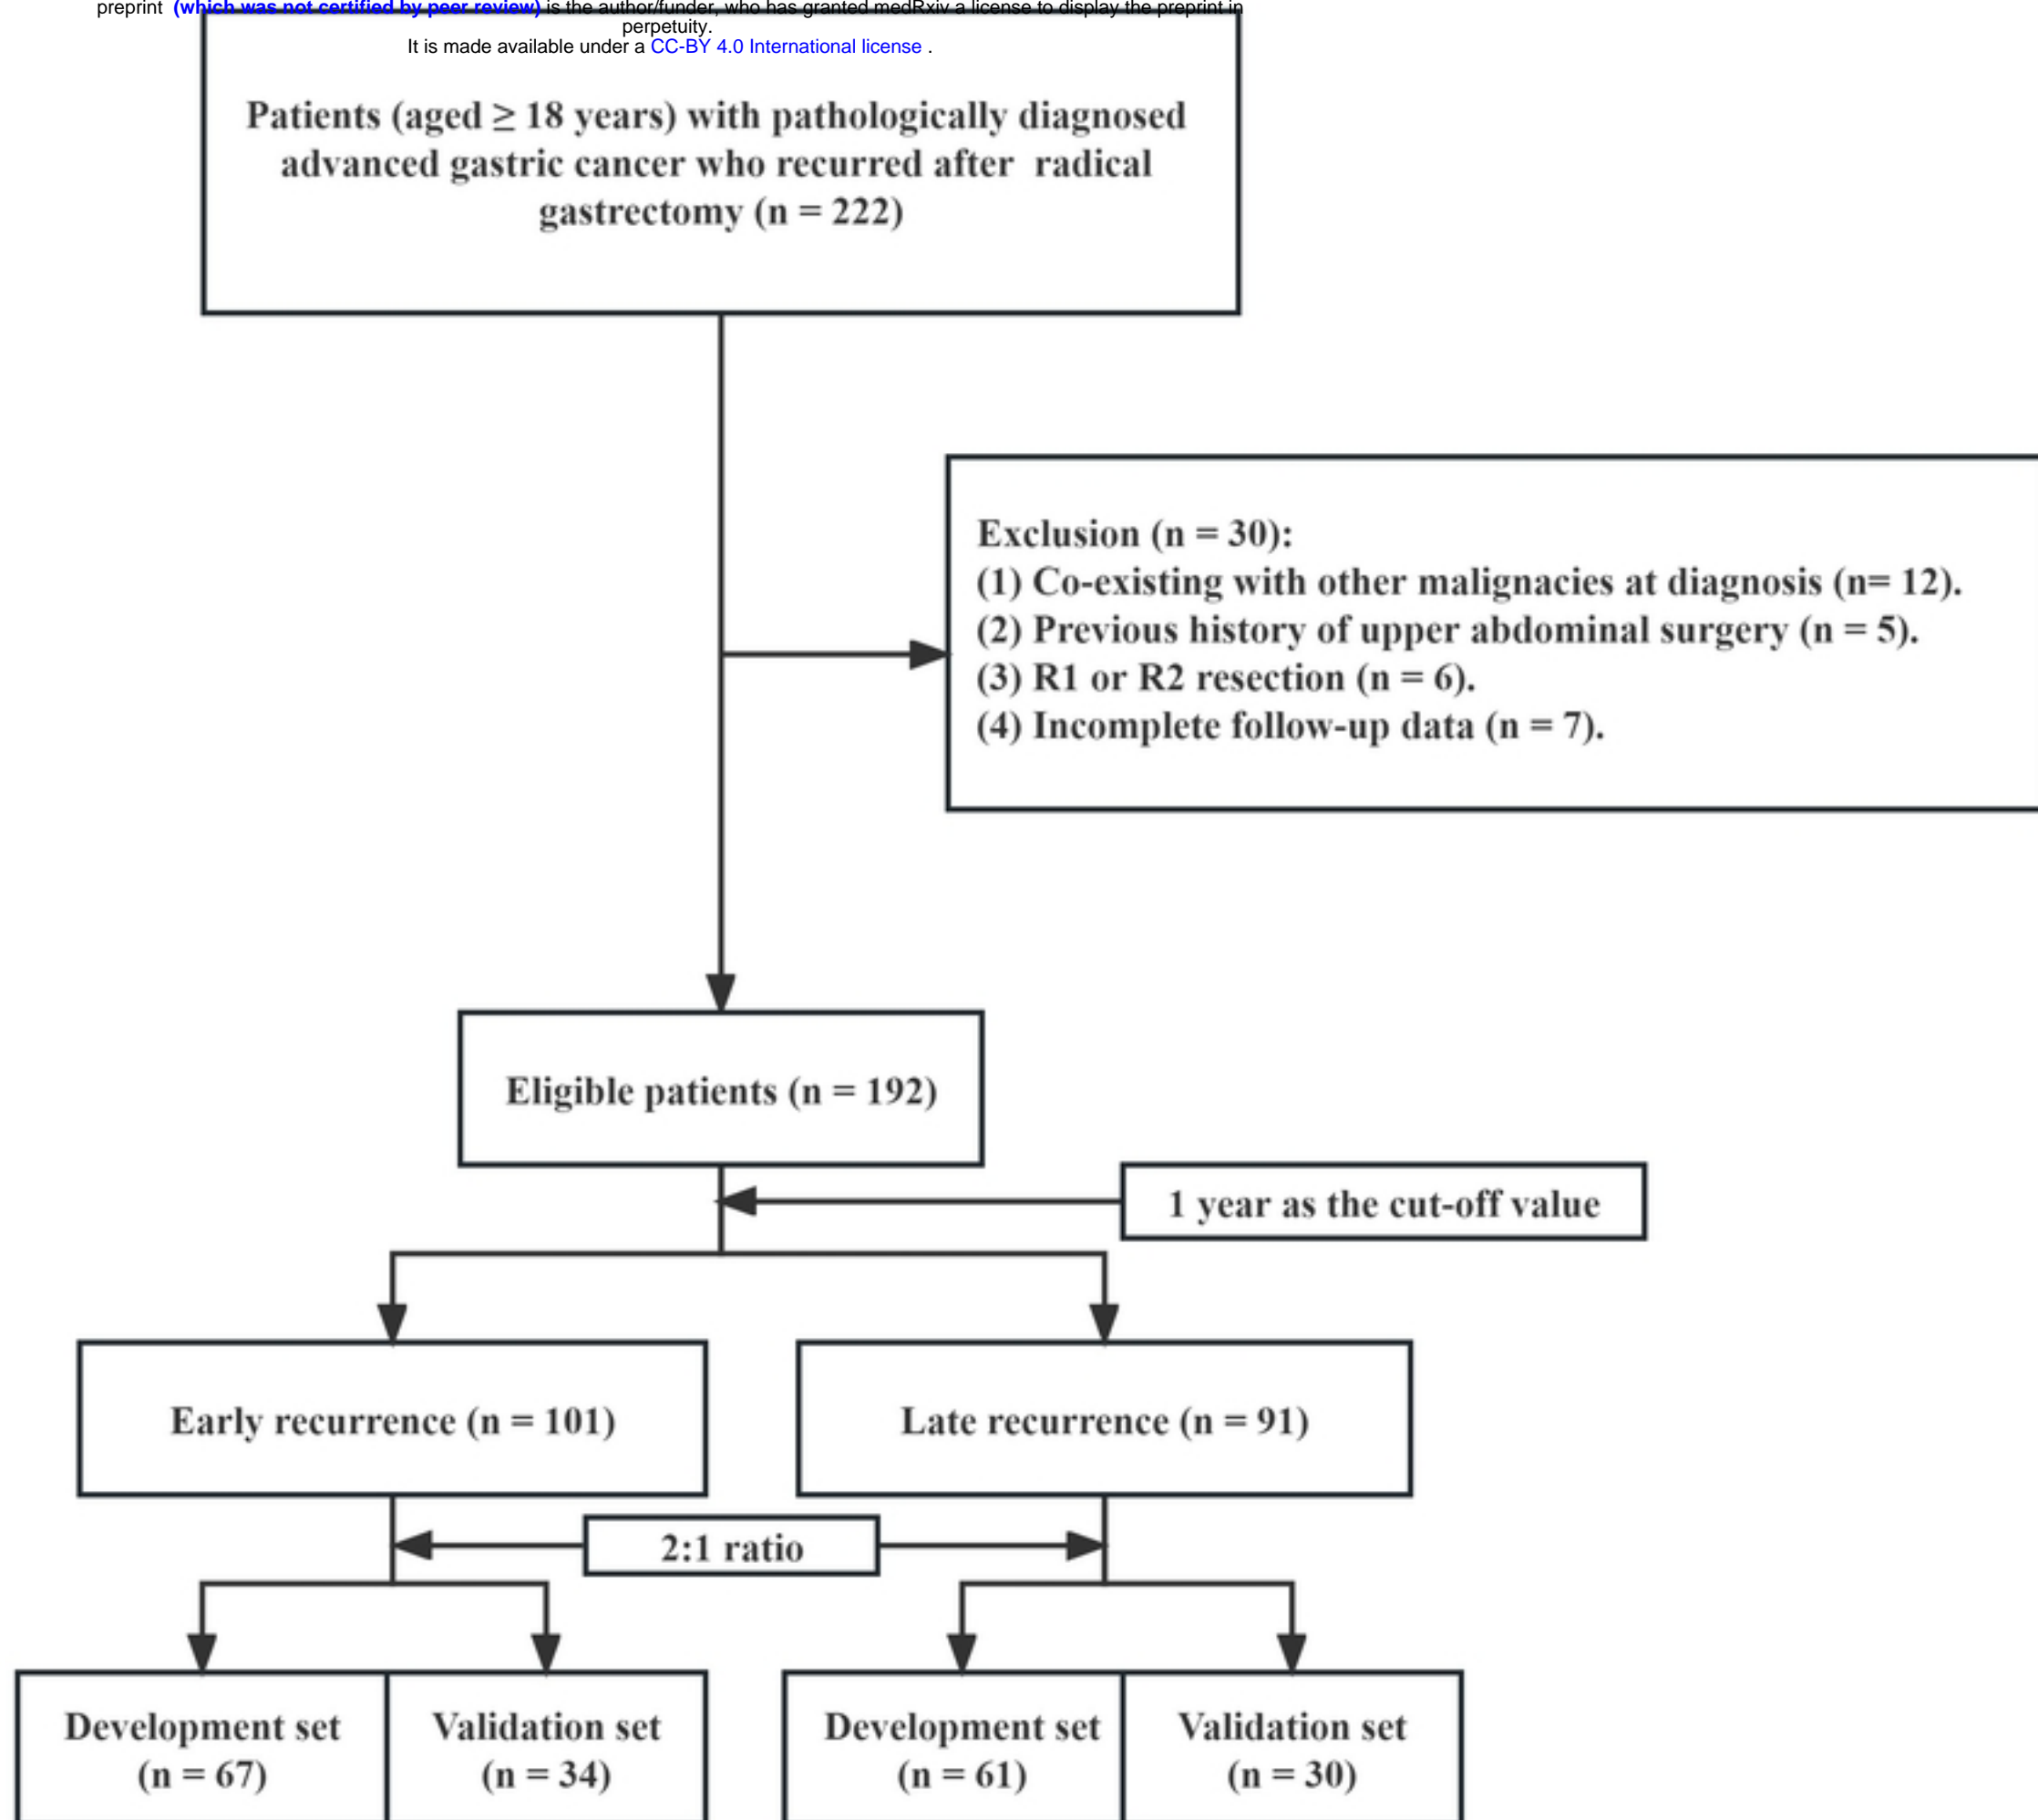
preprint (which was not certified by peer review) is the author/funder, who has granted medRxiv a license to display the preprint in perpetuity.
It is made available under a CC-BY 4.0 International license .

Patients (aged ≥ 18 years) with pathologically diagnosed advanced gastric cancer who recurred after radical gastrectomy (n = 222)

Exclusion (n = 30):
(1) Co-existing with other malignacies at diagnosis (n= 12).
(2) Previous history of upper abdominal surgery (n = 5).
(3) R1 or R2 resection (n = 6).
(4) Incomplete follow-up data (n = 7).

Eligible patients (n = 192)

1 year as the cut-off value

Early recurrence (n = 101)

Late recurrence (n = 91)

2:1 ratio

Development set (n = 67)

Validation set (n = 34)

Development set (n = 61)

Validation set (n = 30)